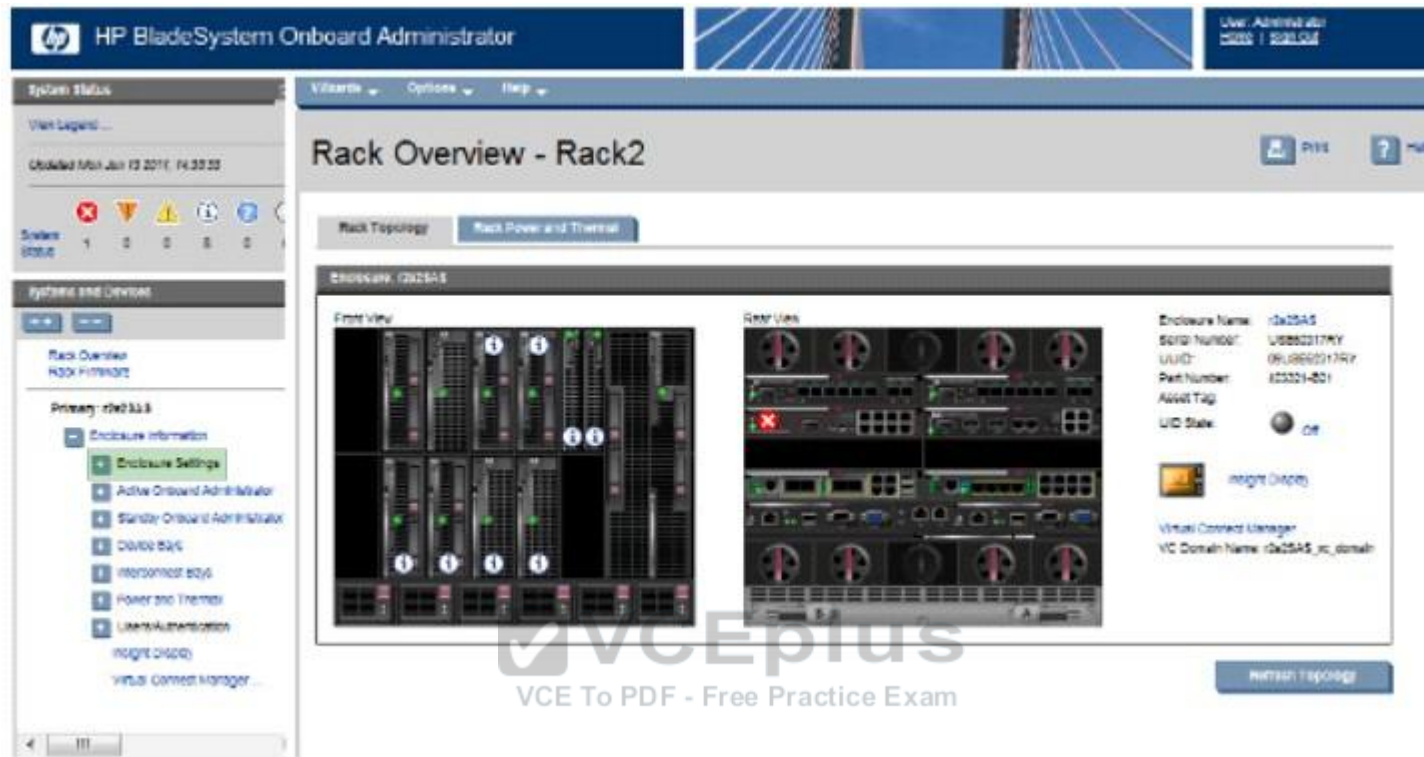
HP BladeSystem Onboard Administrator

User: Administrator
Home | Sign Out

System Status

View Legend...

Updated Mon Jan 10 2011, 14:33:55

System Status 1 0 0 0 0

Systems and Devices

Rack Overview
Rack Firmware

Primary: r2e2SA5

Enclosure Information
Enclosure Settings
Active Onboard Administrator
Standby Onboard Administrator
Device Bays
Interconnect Bays
Power and Thermal
Users/Authentication
Insight Display
Virtual Connect Manager...

Wizards | Options | Help

Rack Overview - Rack2

Print | Help

Rack Topology | Rack Power and Thermal

Enclosure: r2e2SA5

Front View

Rear View

Enclosure Name: r2e2SA5
Serial Number: USE852317RY
UUID: 09USE852317RY
Part Number: 433321-B21
Asset Tag:
UID State: Off

Insight Display

Virtual Connect Manager
VC Domain Name: r2e2SA5_vc_domain

Refresh Topology

VCEplus
VCE To PDF - Free Practice Exam